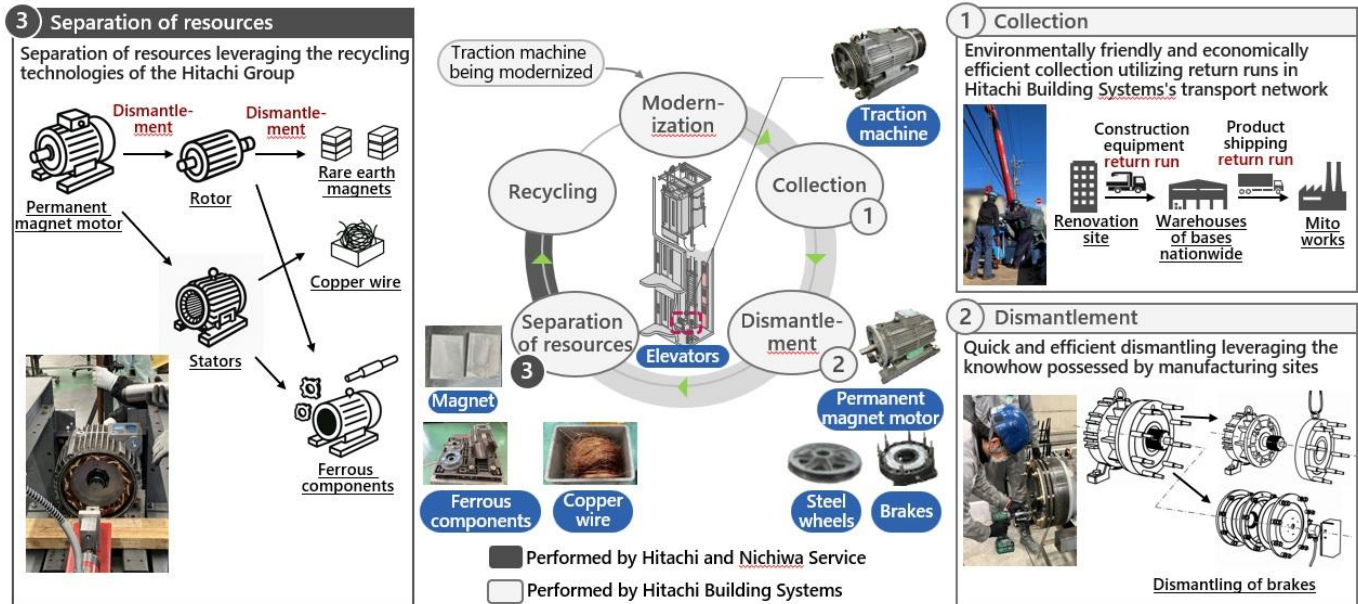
3 Separation of resources

Separation of resources leveraging the recycling technologies of the Hitachi Group

Dismantlement

Dismantlement

Permanent magnet motor

Rotor

Rare earth magnets

Copper wire

Stators

Ferrous components

Traction machine being modernized

Modernization

Recycling

Collection

1

Dismantlement

2

Separation of resources

3

Elevators

Traction machine

Permanent magnet motor

Steel wheels

Brakes

Magnet

Ferrous components

Copper wire

Performed by Hitachi and Nichiwa Service

Performed by Hitachi Building Systems

1 Collection

Environmentally friendly and economically efficient collection utilizing return runs in Hitachi Building Systems's transport network

Construction equipment return run

Product shipping return run

Renovation site

Warehouses of bases nationwide

Mito works

2 Dismantlement

Quick and efficient dismantling leveraging the knowhow possessed by manufacturing sites

Dismantling of brakes